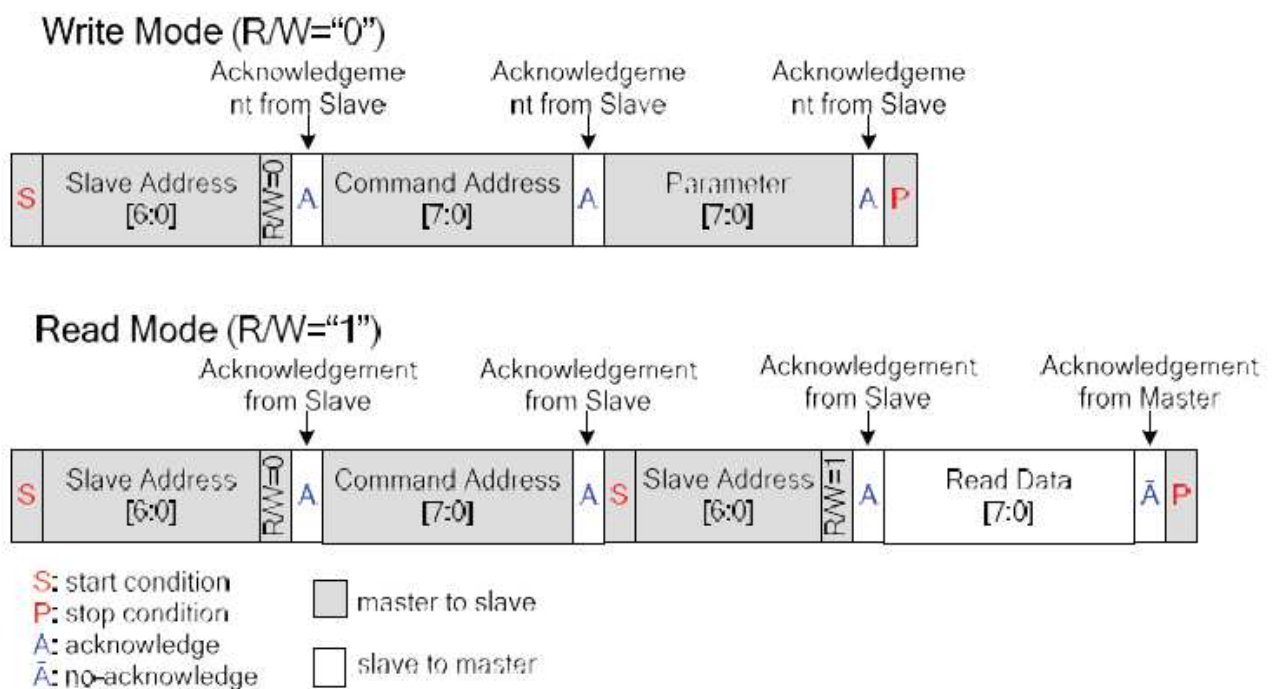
Write Mode (R/W="0")

Acknowledgement from Slave

Acknowledgement from Slave

Acknowledgement from Slave

| S | Slave Address [6:0] | R/W=0 | A | Command Address [7:0] | A | Parameter [7:0] | A | P |
|---|---|---|---|---|---|---|---|---|

Read Mode (R/W="1")

Acknowledgement from Slave

Acknowledgement from Slave

Acknowledgement from Slave

Acknowledgement from Master

| S | Slave Address [6:0] | R/W=0 | A | Command Address [7:0] | A | S | Slave Address [6:0] | R/W=1 | A | Read Data [7:0] | Ā | P |
|---|---|---|---|---|---|---|---|---|---|---|---|---|

S: start condition
P: stop condition
A: acknowledge
Ā: no-acknowledge

master to slave

slave to master